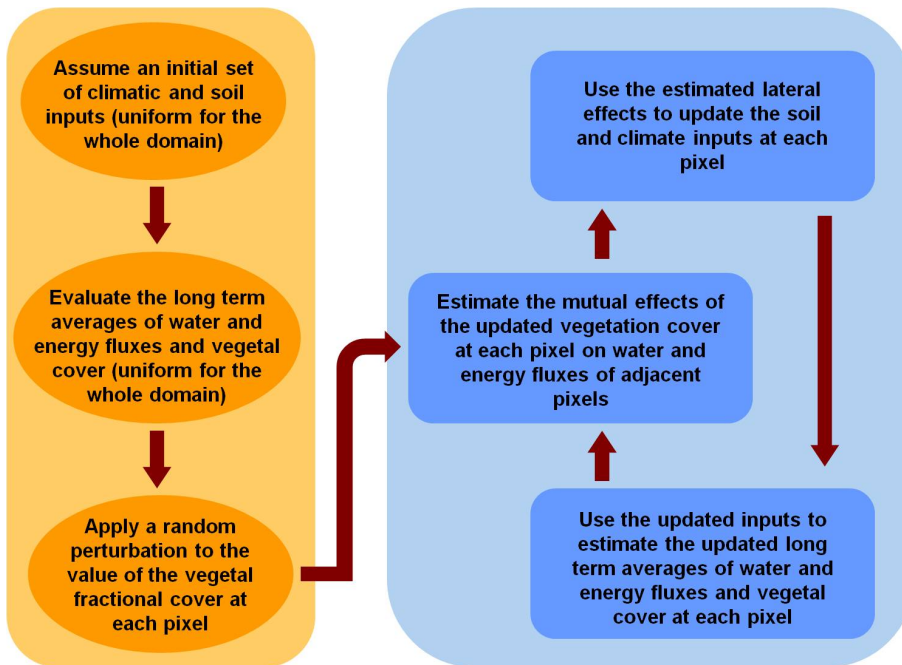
Assume an initial set of climatic and soil inputs (uniform for the whole domain)

Evaluate the long term averages of water and energy fluxes and vegetal cover (uniform for the whole domain)

Apply a random perturbation to the value of the vegetal fractional cover at each pixel

Estimate the mutual effects of the updated vegetation cover at each pixel on water and energy fluxes of adjacent pixels

Use the estimated lateral effects to update the soil and climate inputs at each pixel

Use the updated inputs to estimate the updated long term averages of water and energy fluxes and vegetal cover at each pixel